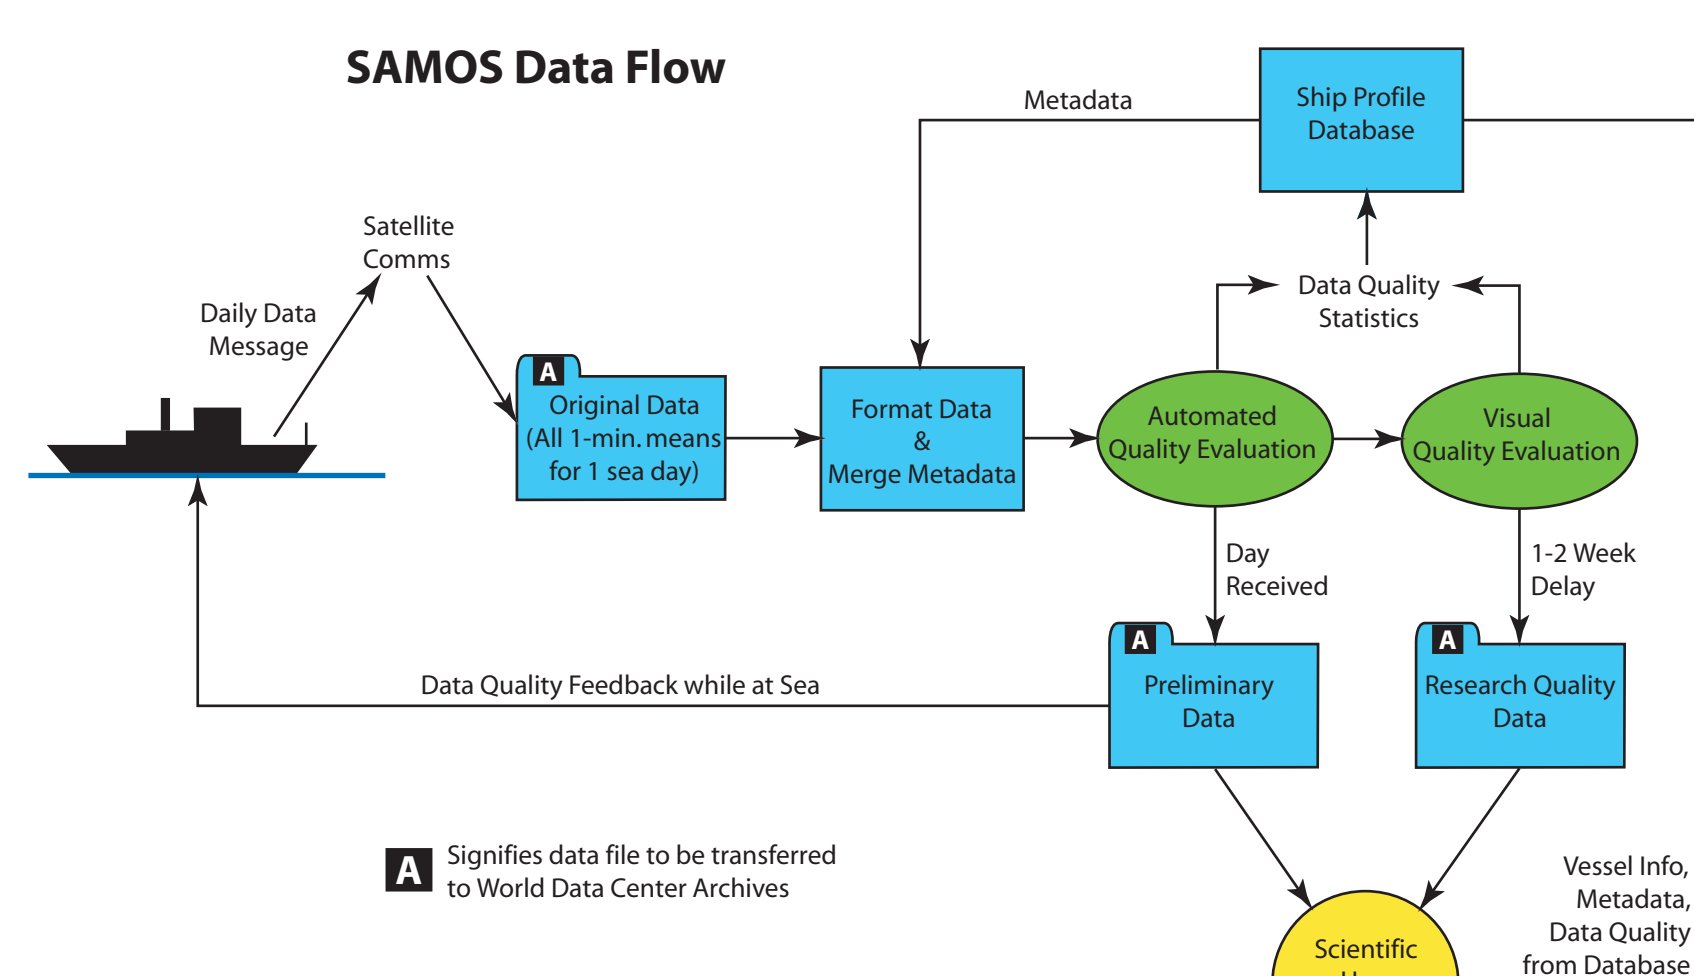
SAMOS Data Flow

Metadata

Ship Profile Database

Satellite Comms

Daily Data Message

Data Quality Statistics

A

Original Data (All 1-min. means for 1 sea day)

Format Data & Merge Metadata

Automated Quality Evaluation

Visual Quality Evaluation

Day Received

1-2 Week Delay

A

Preliminary Data

A

Research Quality Data

Data Quality Feedback while at Sea

A Signifies data file to be transferred to World Data Center Archives

Vessel Info, Metadata, Data Quality from Database

Scientific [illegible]